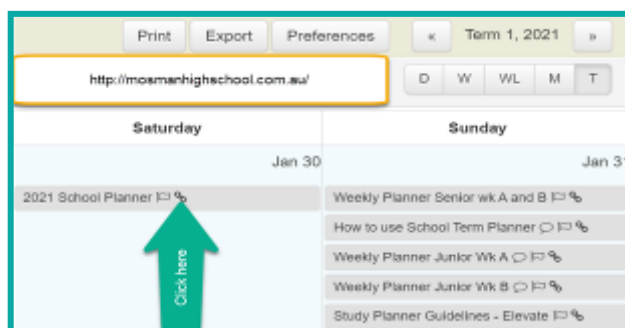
Print Export Preferences « Term 1, 2021 »

http://mosmanhighschool.com.au/

D W WL M T

Saturday

Sunday

Jan 30

Jan 31

2021 School Planner

Weekly Planner Senior wk A and B

How to use School Term Planner

Weekly Planner Junior Wk A

Weekly Planner Junior Wk B

Study Planner Guidelines - Elevate

Click here